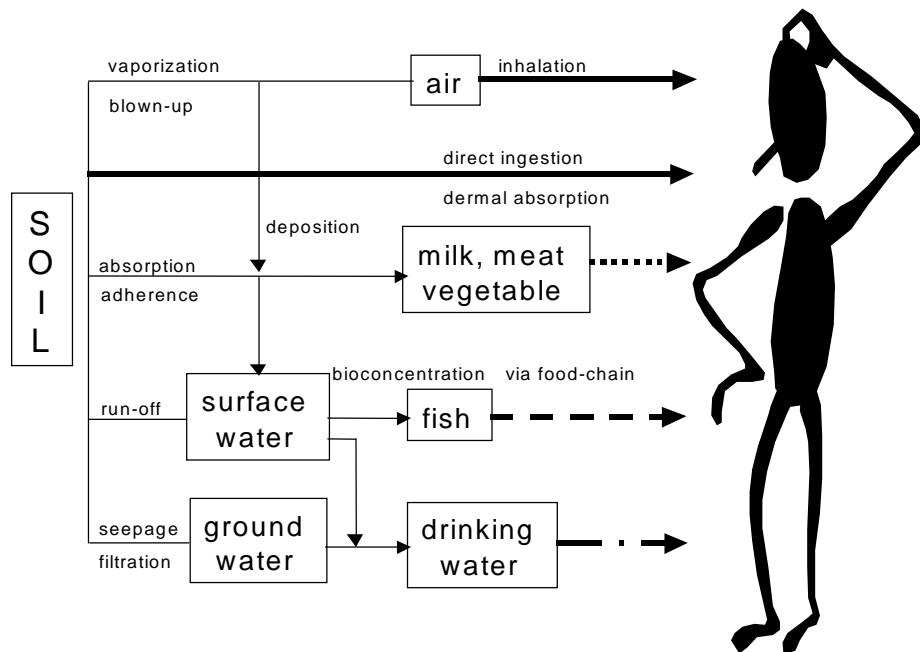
SOIL

vaporization

blown-up

air

inhalation

direct ingestion

dermal absorption

deposition

absorption

adherence

milk, meat vegetable

bioconcentration

via food-chain

run-off

surface water

fish

seepage

filtration

ground water

drinking water